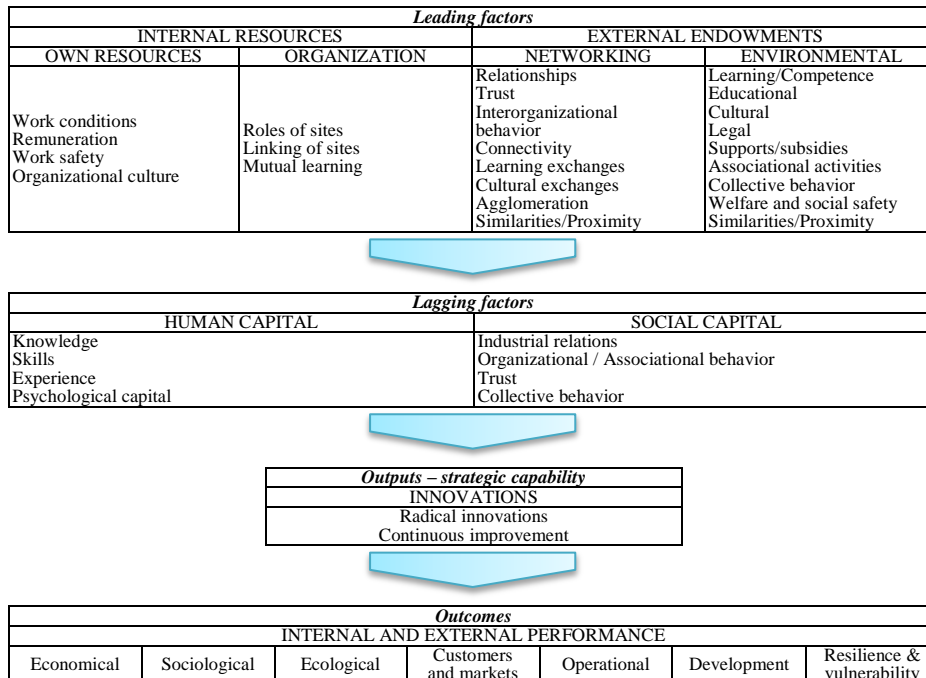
| *Leading factors* | | | |
|---|---|---|---|
| INTERNAL RESOURCES | | EXTERNAL ENDOWMENTS | |
| OWN RESOURCES | ORGANIZATION | NETWORKING | ENVIRONMENTAL |
| Work conditions<br>Remuneration<br>Work safety<br>Organizational culture | Roles of sites<br>Linking of sites<br>Mutual learning | Relationships<br>Trust<br>Interorganizational behavior<br>Connectivity<br>Learning exchanges<br>Cultural exchanges<br>Agglomeration<br>Similarities/Proximity | Learning/Competence<br>Educational<br>Cultural<br>Legal<br>Supports/subsidies<br>Associational activities<br>Collective behavior<br>Welfare and social safety<br>Similarities/Proximity |

| *Lagging factors* | |
|---|---|
| HUMAN CAPITAL | SOCIAL CAPITAL |
| Knowledge<br>Skills<br>Experience<br>Psychological capital | Industrial relations<br>Organizational / Associational behavior<br>Trust<br>Collective behavior |

| *Outputs – strategic capability* |
|---|
| INNOVATIONS |
| Radical innovations<br>Continuous improvement |

| *Outcomes* | | | | | | |
|---|---|---|---|---|---|---|
| INTERNAL AND EXTERNAL PERFORMANCE | | | | | | |
| Economical | Sociological | Ecological | Customers and markets | Operational | Development | Resilience & vulnerability |